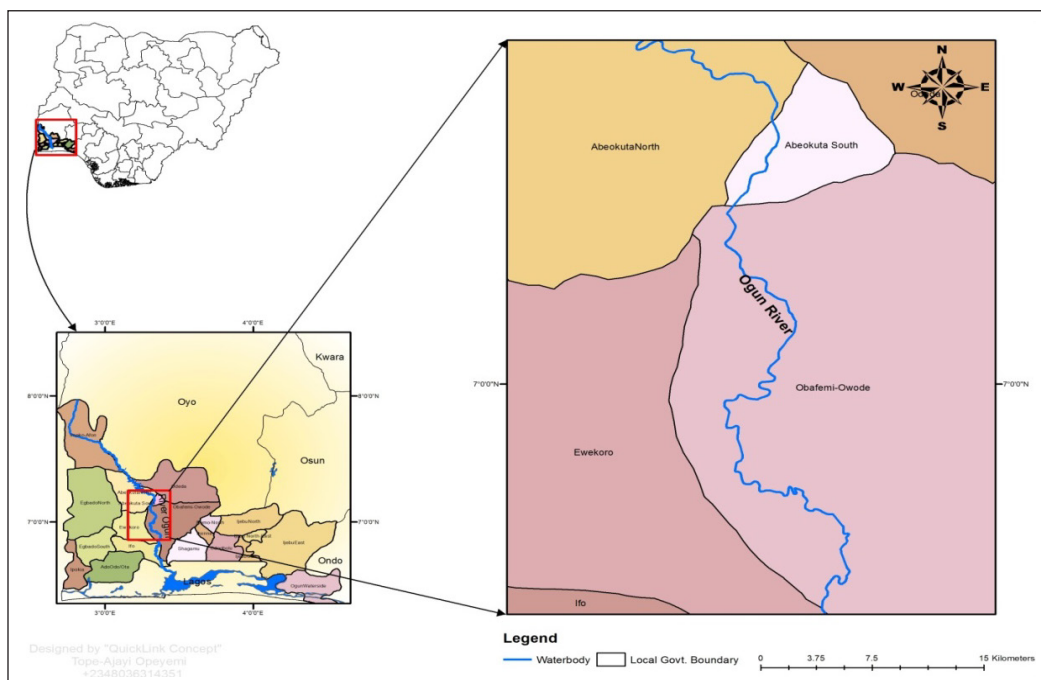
3°0'0"E
4°0'0"E
Kwara
Oyo
8°0'0"N
8°0'0"N
Osun
7°0'0"N
7°0'0"N
River Ogun
Ondo
Lagos
3°0'0"E
4°0'0"E

AbeokutaNorth
Abeokuta South
Odeda
N
W
E
S
Ogun River
7°0'0"N
7°0'0"N
Obafemi-Owode
Ewekoro
Ifo

Designed by "QuickLink Concept"
Tope-Ajayi Opeyemi
+2348036314351

Legend
Waterbody
Local Govt. Boundary
0
3.75
7.5
15 Kilometers